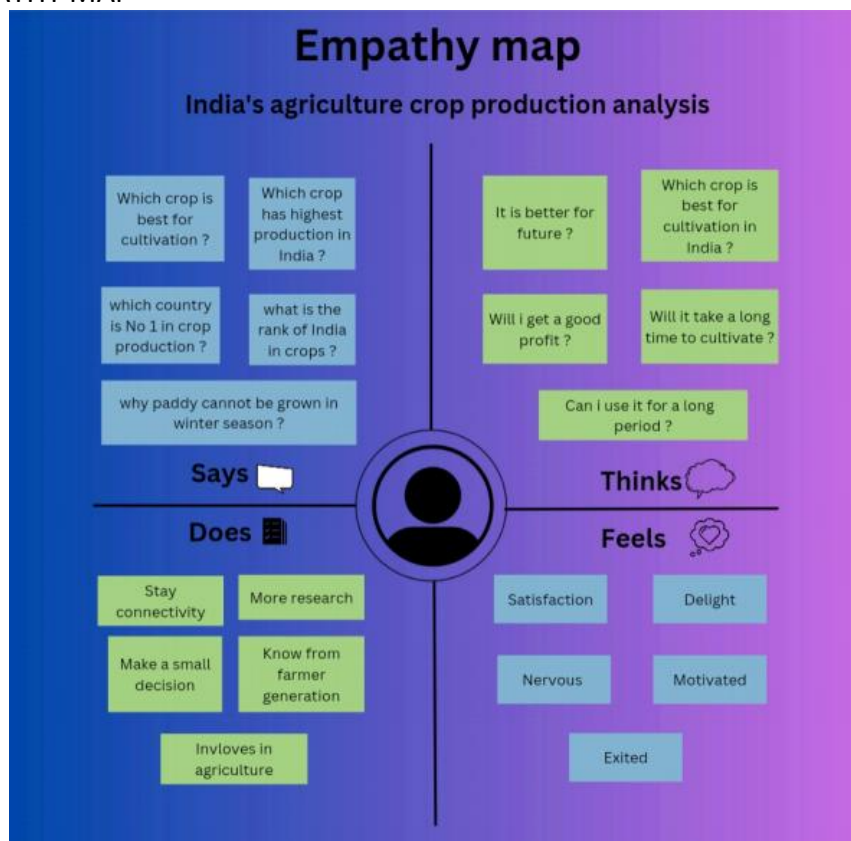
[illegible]

Empathy map

India's agriculture crop production analysis

Which crop is best for cultivation ?

Which crop has highest production in India ?

which country is No 1 in crop production ?

what is the rank of India in crops ?

why paddy cannot be grown in winter season ?

Says

It is better for future ?

Which crop is best for cultivation in India ?

Will i get a good profit ?

Will it take a long time to cultivate ?

Can i use it for a long period ?

Thinks

Does

Stay connectivity

More research

Make a small decision

Know from farmer generation

Invloves in agriculture

Feels

Satisfaction

Delight

Nervous

Motivated

Exited